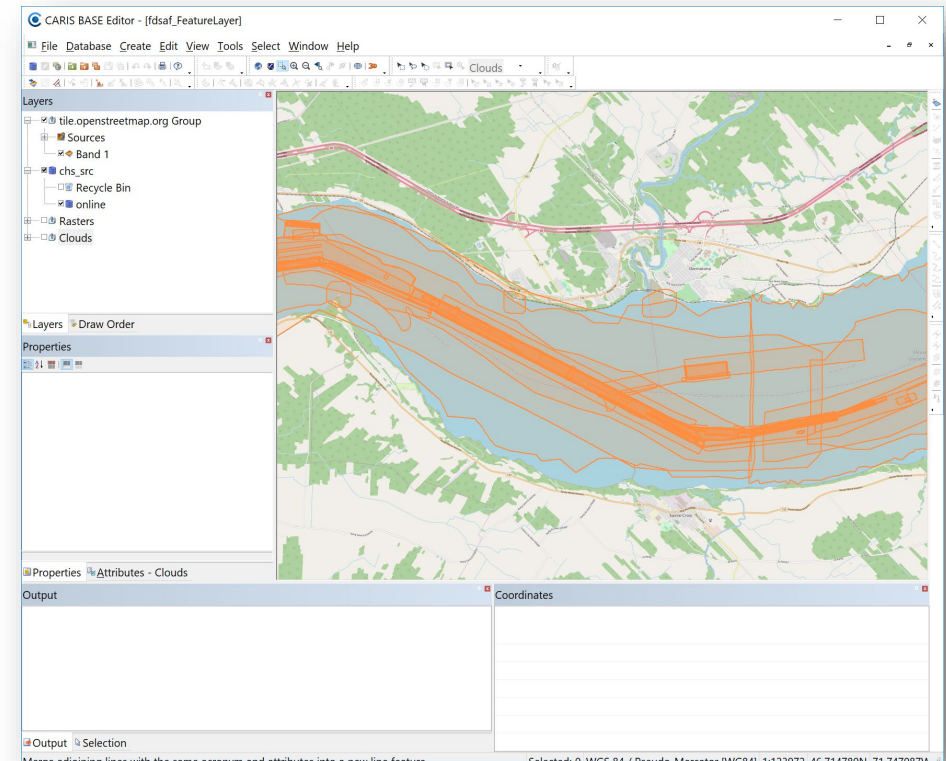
CARIS BASE Editor - [fdsaf_FeatureLayer]

File Database Create Edit View Tools Select Window Help

Clouds

Layers
tile.openstreetmap.org Group
Sources
Band 1
chs_src
Recycle Bin
online
Rasters
Clouds

Layers Draw Order

Properties

Properties Attributes - Clouds

Output

Coordinates

Output Selection

Merge adjoining lines with the same acronym and attributes into a new line feature. Selected: 0 WGS 84 / Pseudo-Mercator [WG84] 1:123072 46.714789N 71.747087W